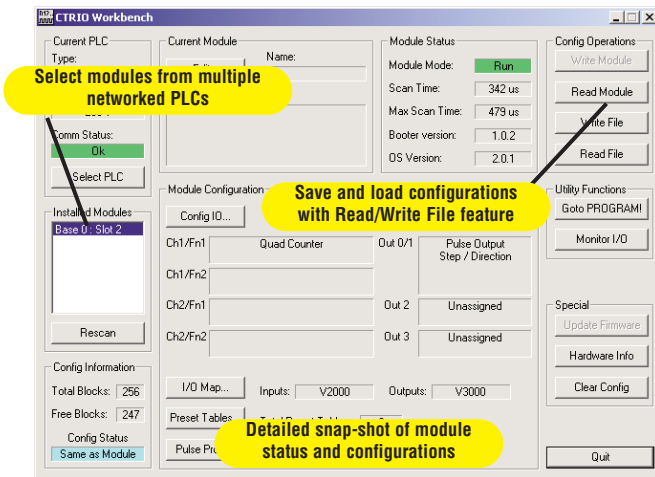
CTRIO Workbench

Current PLC
Type:
Comm Status:
Ok
Select PLC

Select modules from multiple networked PLCs

Current Module
Name:

Module Status
Module Mode: Run
Scan Time: 342 us
Max Scan Time: 479 us
Booter version: 1.0.2
OS Version: 2.0.1

Config Operations
Write Module
Read Module
Write File
Read File

Save and load configurations with Read/Write File feature

Utility Functions
Goto PROGRAM!
Monitor I/O

Installed Modules
Base 0: Slot 2
Rescan

Module Configuration
Config IO...
Ch1/Fn1 Quad Counter
Out 0/1 Pulse Output Step / Direction
Ch1/Fn2
Ch2/Fn1
Out 2 Unassigned
Ch2/Fn2
Out 3 Unassigned

Special
Update Firmware
Hardware Info
Clear Config

Config Information
Total Blocks: 256
Free Blocks: 247
Config Status
Same as Module

I/O Map... Inputs: V2000 Outputs: V3000
Preset Tables
Pulse Pro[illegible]

Detailed snap-shot of module status and configurations

Quit